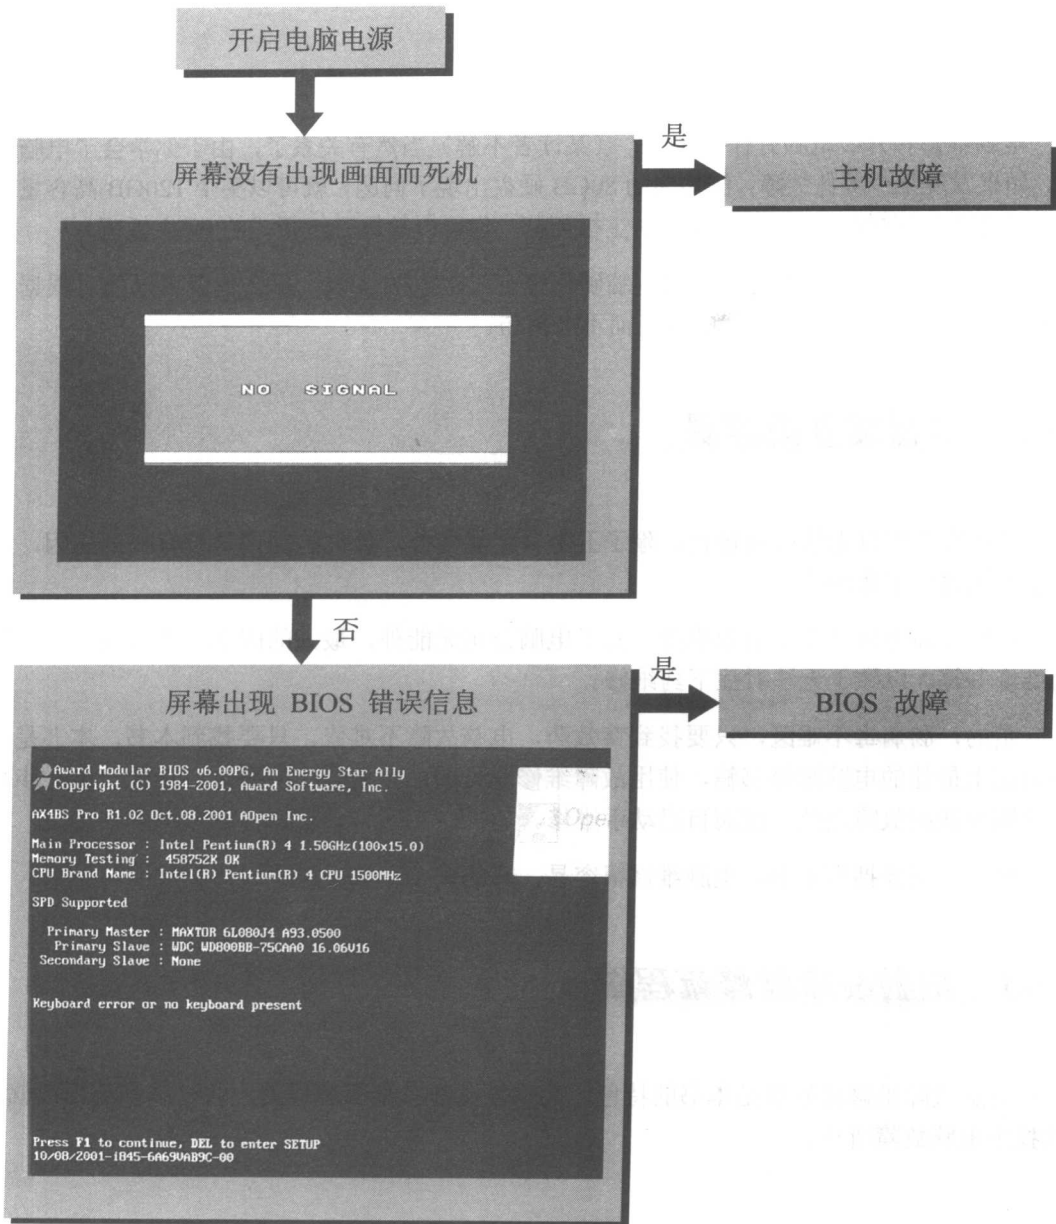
开启电脑电源

屏幕没有出现画面而死机

是

主机故障

NO SIGNAL

否

屏幕出现 BIOS 错误信息

是

BIOS 故障

Award Modular BIOS v6.00PG, An Energy Star Ally
Copyright (C) 1984-2001, Award Software, Inc.

AX4BS Pro R1.02 Oct.08.2001 AOpen Inc.

Main Processor : Intel Pentium(R) 4 1.50GHz(100x15.0)
Memory Testing : 458752K OK
CPU Brand Name : Intel(R) Pentium(R) 4 CPU 1500MHz

SPD Supported

Primary Master : MAXTOR 6L080J4 A93.0500
Primary Slave : WDC WD800BB-75CAA0 16.06V16
Secondary Slave : None

Keyboard error or no keyboard present

Press F1 to continue, DEL to enter SETUP
10/08/2001-i845-6A69VAB9C-00

Open